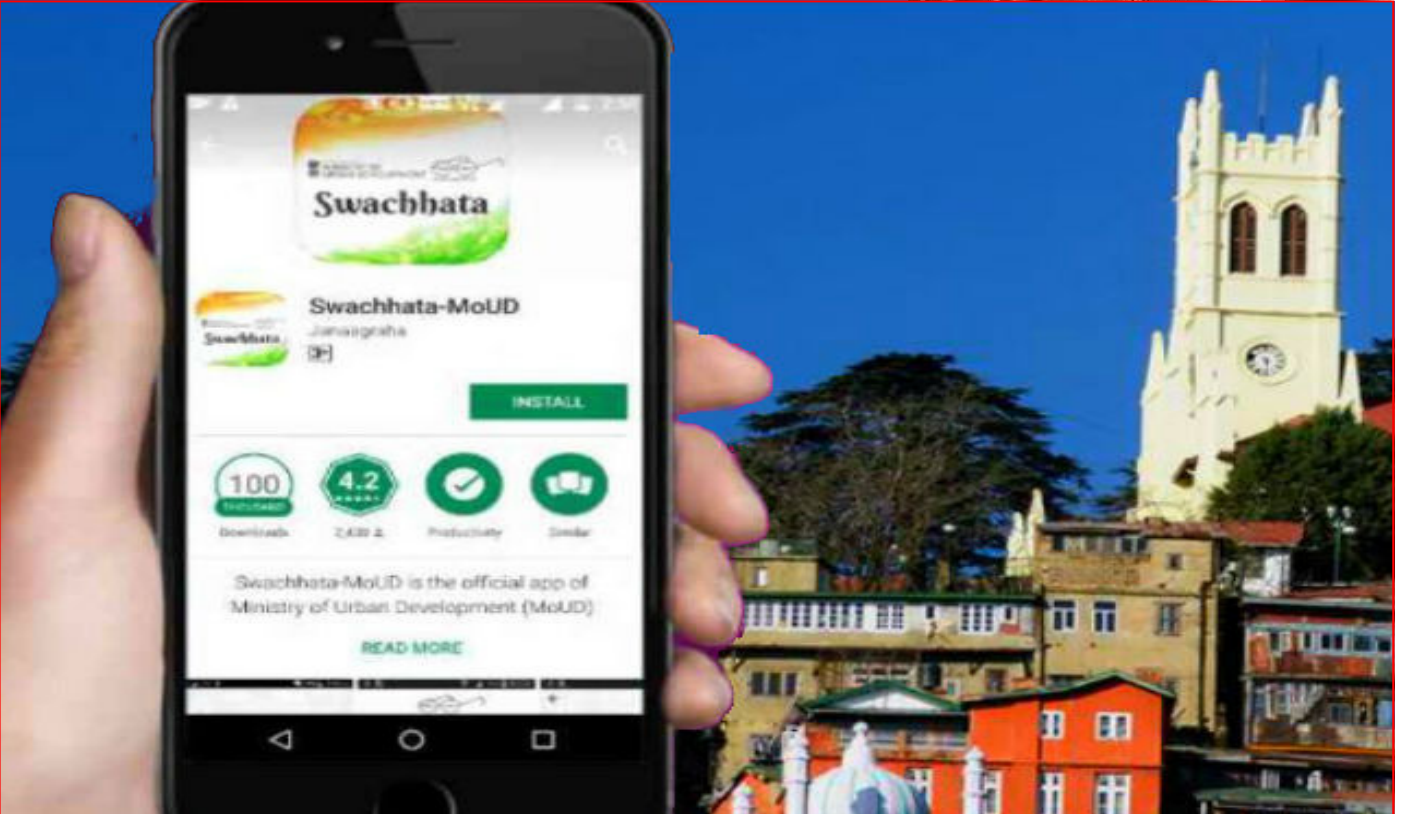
Swachhata

Swachhata

Swachhata-MoUD

Janaagraha

INSTALL

100 THOUSAND

Downloads

4.2

2,430

Productivity

Similar

Swachhata-MoUD is the official app of Ministry of Urban Development (MoUD)

READ MORE